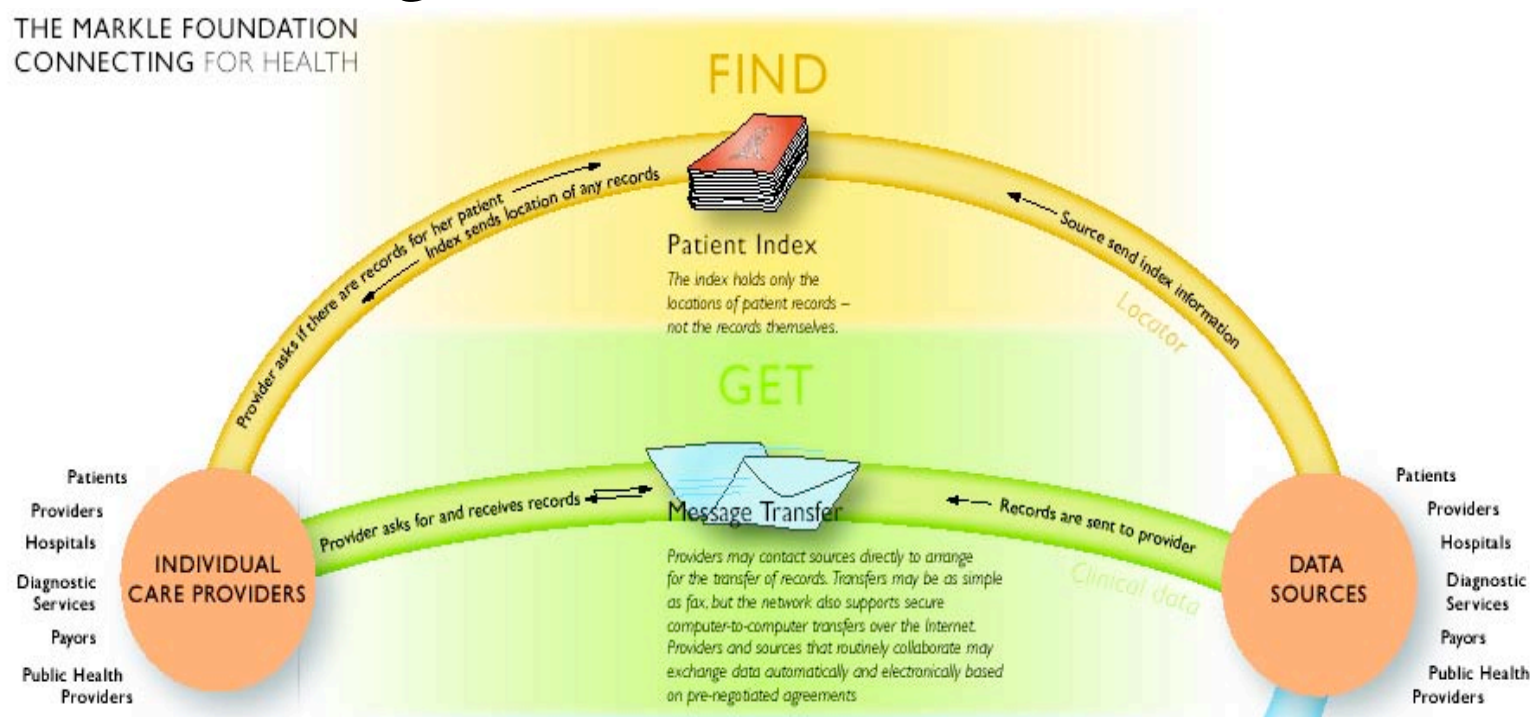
THE MARKLE FOUNDATION
CONNECTING FOR HEALTH

FIND

Provider asks if there are records for her patient
Index sends location of any records

Patient Index

The index holds only the locations of patient records – not the records themselves.

Source send index information

Locator

GET

Provider asks for and receives records

Message Transfer

Providers may contact sources directly to arrange for the transfer of records. Transfers may be as simple as fax, but the network also supports secure computer-to-computer transfers over the Internet. Providers and sources that routinely collaborate may exchange data automatically and electronically based on pre-negotiated agreements

Records are sent to provider

Clinical data

Patients
Providers
Hospitals
Diagnostic Services
Payors
Public Health Providers

INDIVIDUAL CARE PROVIDERS

DATA SOURCES

Patients
Providers
Hospitals
Diagnostic Services
Payors
Public Health Providers